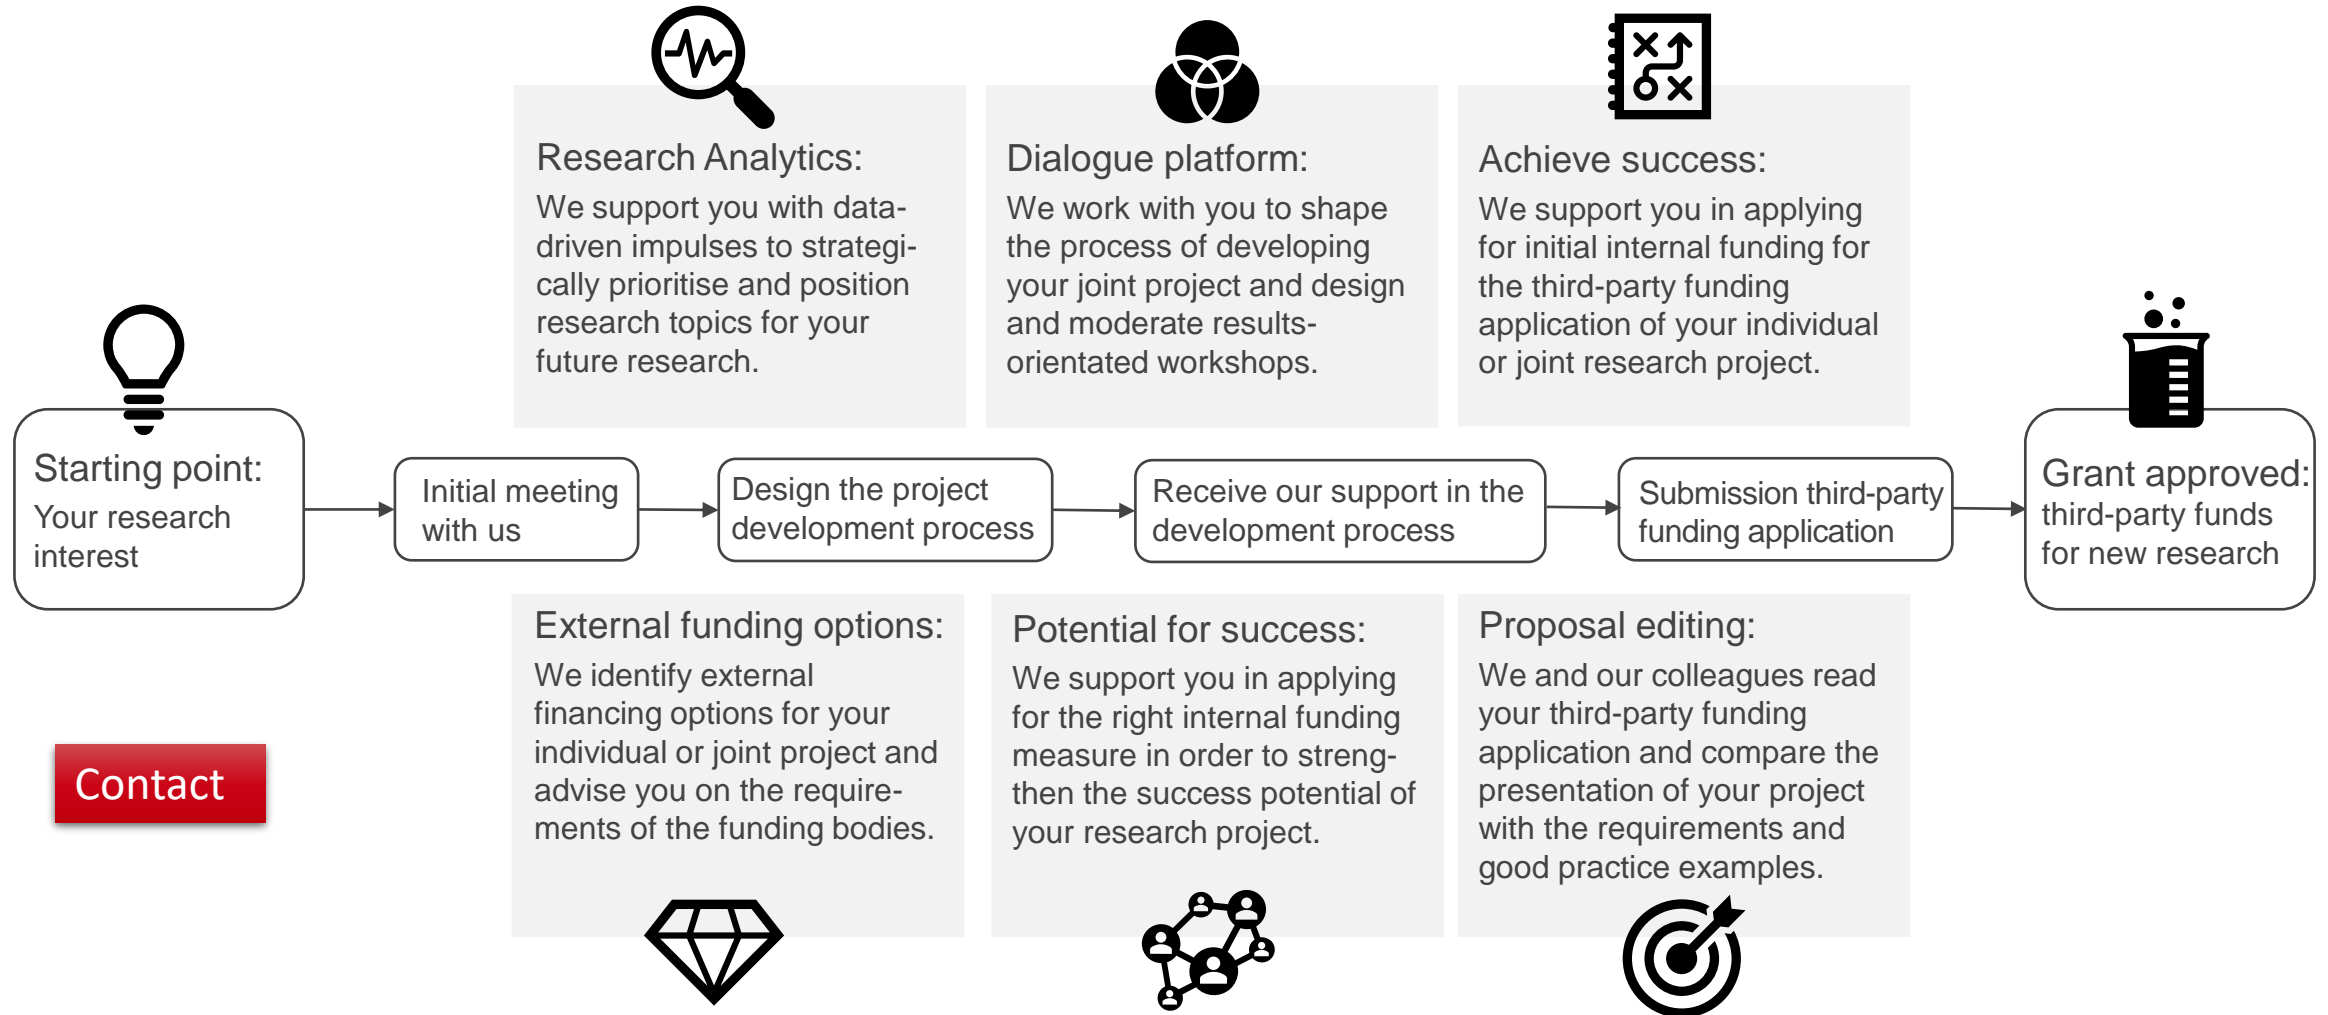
Research Analytics:
We support you with data-driven impulses to strategically prioritise and position research topics for your future research.

Dialogue platform:
We work with you to shape the process of developing your joint project and design and moderate results-orientated workshops.

Achieve success:
We support you in applying for initial internal funding for the third-party funding application of your individual or joint research project.

Starting point:
Your research interest

Initial meeting with us

Design the project development process

Receive our support in the development process

Submission third-party funding application

Grant approved:
third-party funds for new research

External funding options:
We identify external financing options for your individual or joint project and advise you on the requirements of the funding bodies.

Potential for success:
We support you in applying for the right internal funding measure in order to strengthen the success potential of your research project.

Proposal editing:
We and our colleagues read your third-party funding application and compare the presentation of your project with the requirements and good practice examples.

Contact